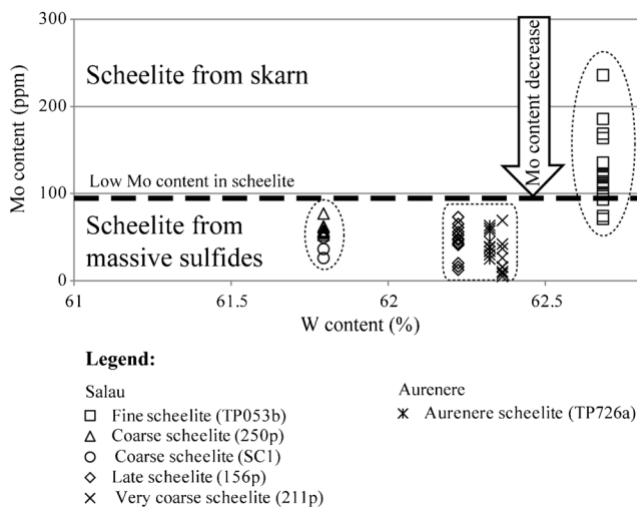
300
200
100
0
Mo content (ppm)
Scheelite from skarn
Mo content decrease
Low Mo content in scheelite
Scheelite from massive sulfides
61
61.5
62
62.5
W content (%)

Legend:

Salau
□ Fine scheelite (TP053b)
△ Coarse scheelite (250p)
○ Coarse scheelite (SC1)
◇ Late scheelite (156p)
× Very coarse scheelite (211p)

Aurenere
⋇ Aurenere scheelite (TP726a)